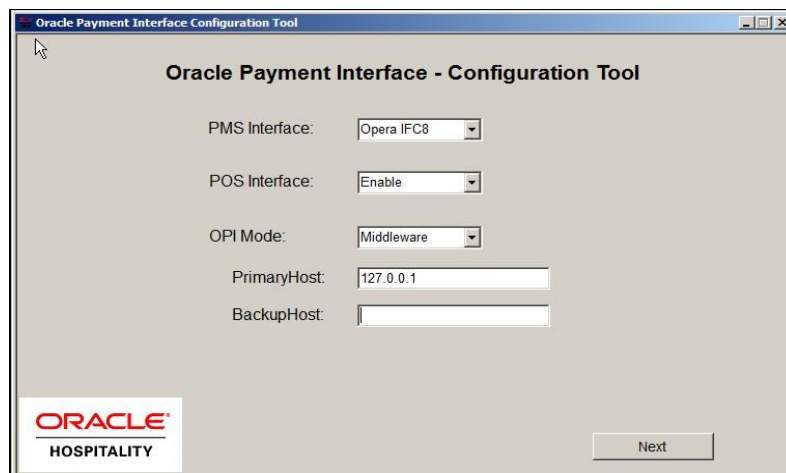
Oracle Payment Interface Configuration Tool

Oracle Payment Interface - Configuration Tool

PMS Interface: Opera IFC8

POS Interface: Enable

OPI Mode: Middleware

PrimaryHost: 127.0.0.1

BackupHost:

ORACLE
HOSPITALITY

Next